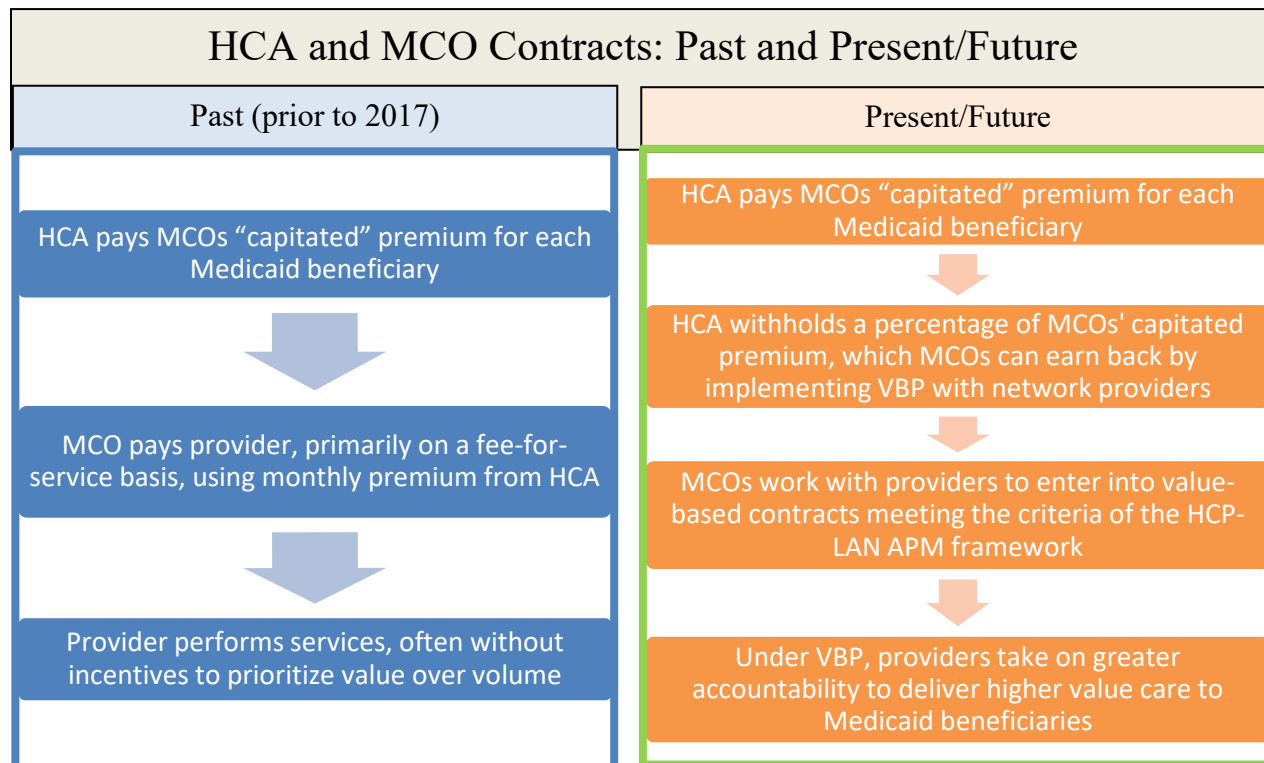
HCA and MCO Contracts: Past and Present/Future

Past (prior to 2017)

HCA pays MCOs “capitated” premium for each Medicaid beneficiary

MCO pays provider, primarily on a fee-for-service basis, using monthly premium from HCA

Provider performs services, often without incentives to prioritize value over volume

Present/Future

HCA pays MCOs “capitated” premium for each Medicaid beneficiary

HCA withholds a percentage of MCOs' capitated premium, which MCOs can earn back by implementing VBP with network providers

MCOs work with providers to enter into value-based contracts meeting the criteria of the HCP-LAN APM framework

Under VBP, providers take on greater accountability to deliver higher value care to Medicaid beneficiaries